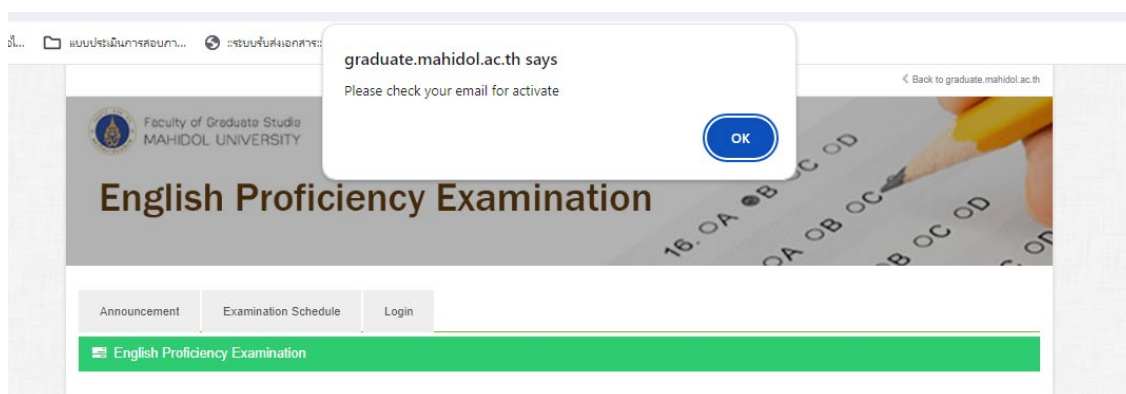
ใ... แบบประเมินการสอบภา... ระบบรับส่งเอกสาร:

graduate.mahidol.ac.th says

Please check your email for activate

OK

Back to graduate.mahidol.ac.th

Faculty of Graduate Studie
MAHIDOL UNIVERSITY

English Proficiency Examination

16. OA OB OC OD
OA OB OC OD
OA OB OC OD

Announcement
Examination Schedule
Login

English Proficiency Examination